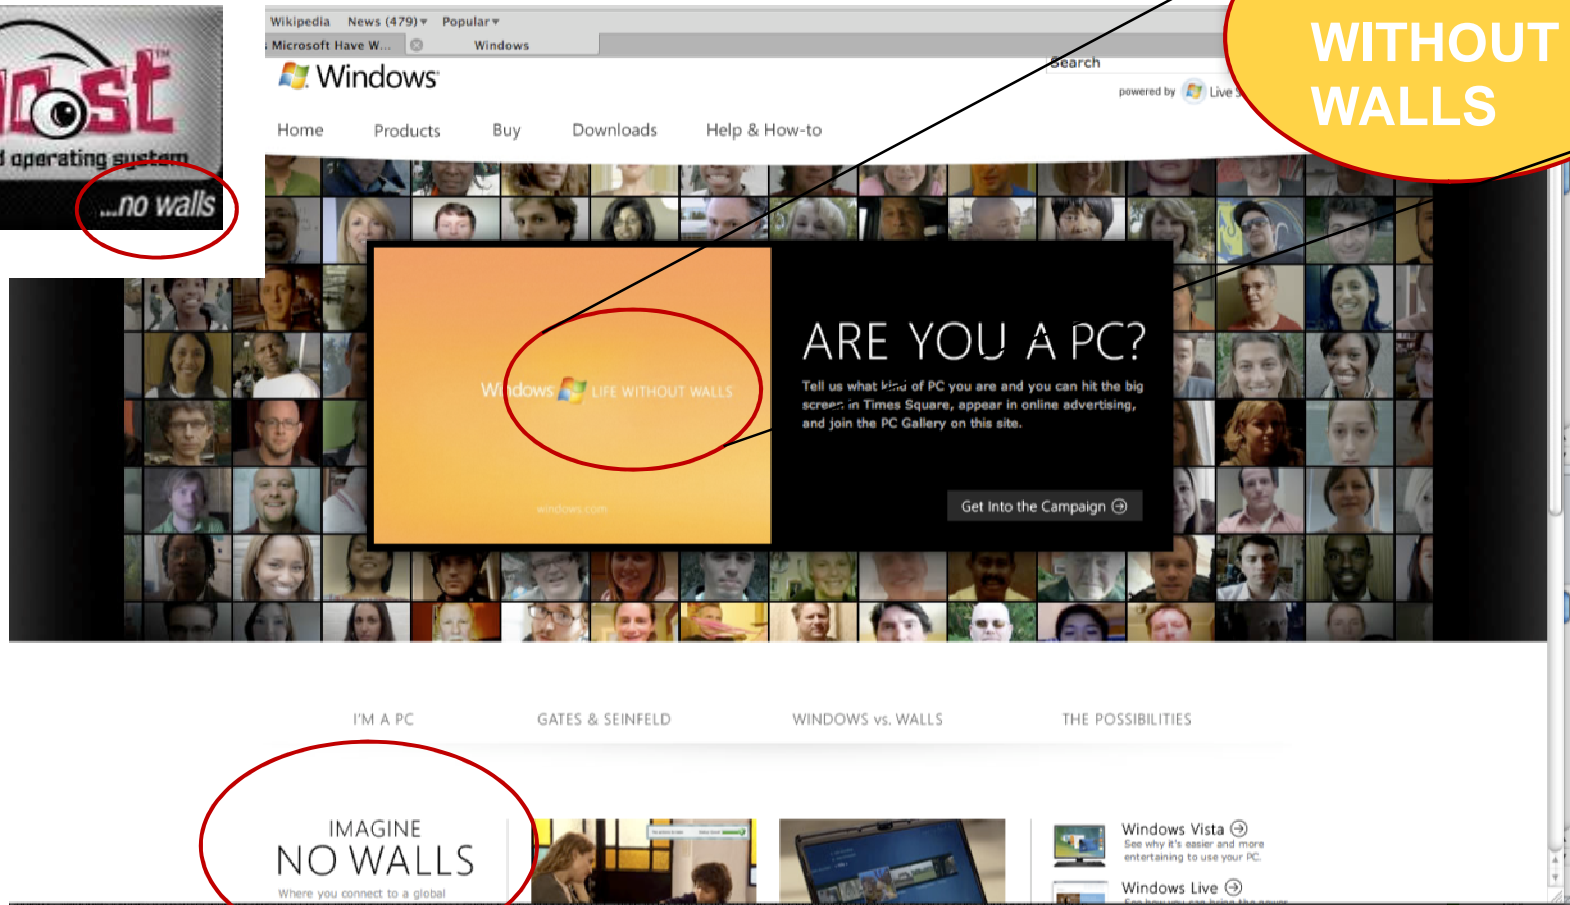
ost™
operating system
...no walls

Wikipedia News (479) Popular
Microsoft Have W... Windows

Windows
Search
powered by Live

Home Products Buy Downloads Help & How-to

WITHOUT WALLS

Windows LIFE WITHOUT WALLS
windows.com

ARE YOU A PC?
Tell us what kind of PC you are and you can hit the big screen in Times Square, appear in online advertising, and join the PC Gallery on this site.

Get Into the Campaign

I'M A PC GATES & SEINFELD WINDOWS vs. WALLS THE POSSIBILITIES

IMAGINE
NO WALLS
Where you connect to a global

Windows Vista
See why it's easier and more entertaining to use your PC.

Windows Live